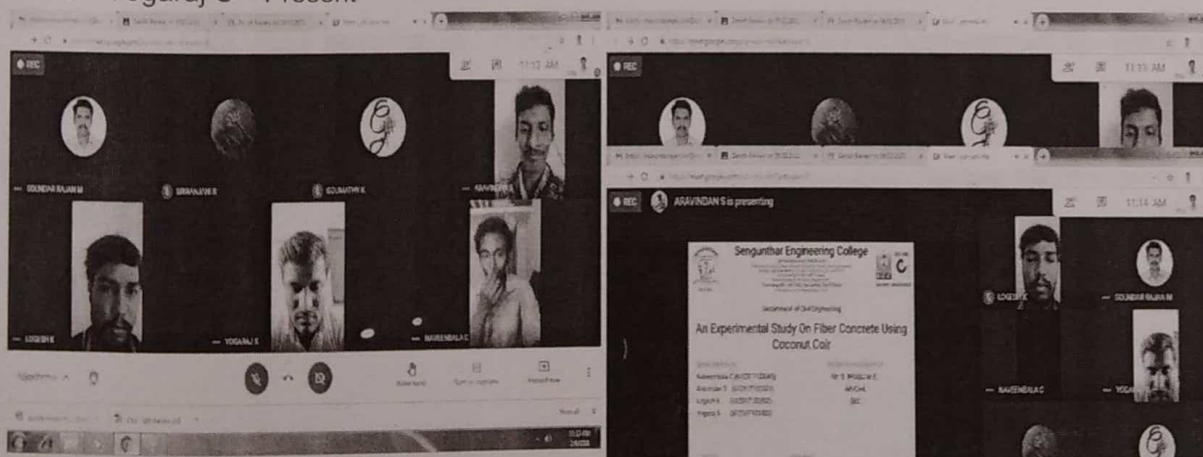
Yogaraj S – Present.

REC
11:13 AM
SOUNDAR RAJAN M
SIRANJIVI R
GOWTHAMI K
ARAVINDAN S
LOGESH K
YOGARAJ S
NAVEENBALA C

REC
11:13 AM
REC
ARAVINDAN S is presenting
11:14 AM
Sengunthar Engineering College
Department of Civil Engineering
An Experimental Study On Fiber Concrete Using Coconut Coir
LOGESH K
SOUNDAR RAJAN M
NAVEENBALA C
YOGA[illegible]